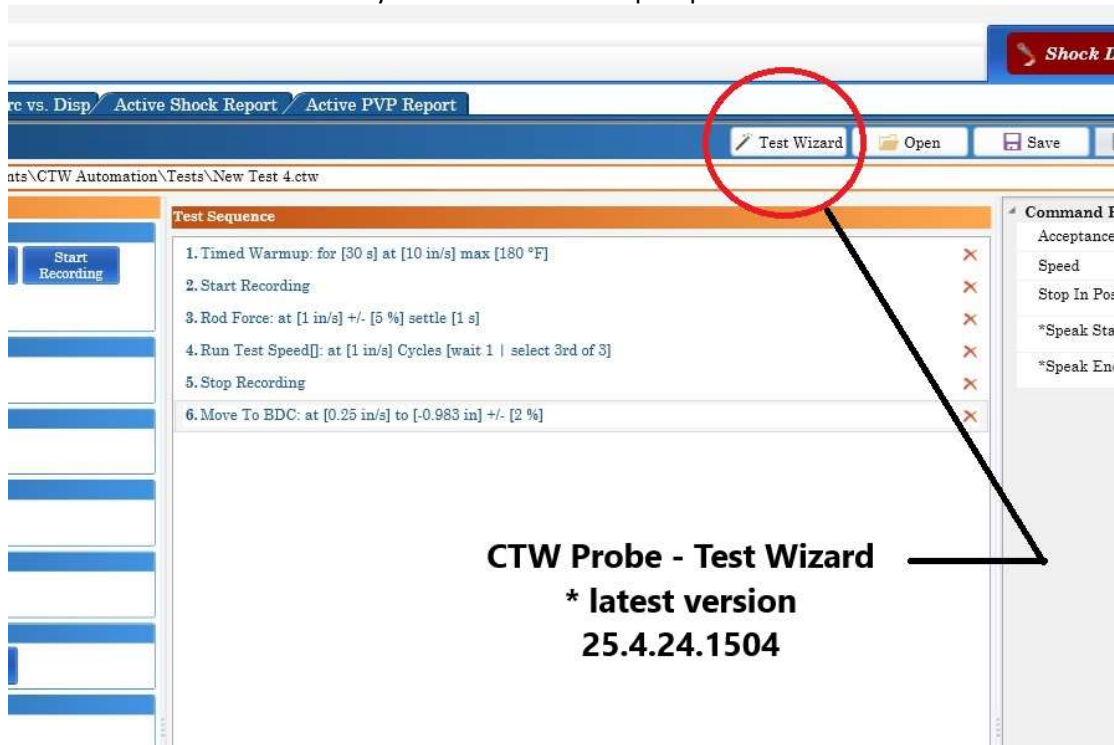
Shock D

rc vs. Disp Active Shock Report Active PVP Report

Test Wizard Open Save

nts\CTW Automation\Tests\New Test 4.ctw

Start Recording

Test Sequence

1. Timed Warmup: for [30 s] at [10 in/s] max [180 °F]

2. Start Recording

3. Rod Force: at [1 in/s] +/- [5 %] settle [1 s]

4. Run Test Speed[]: at [1 in/s] Cycles [wait 1 | select 3rd of 3]

5. Stop Recording

6. Move To BDC: at [0.25 in/s] to [-0.983 in] +/- [2 %]

Command P
Acceptance
Speed
Stop In Pos
*Speak Sta
*Speak End

CTW Probe - Test Wizard
* latest version
25.4.24.1504